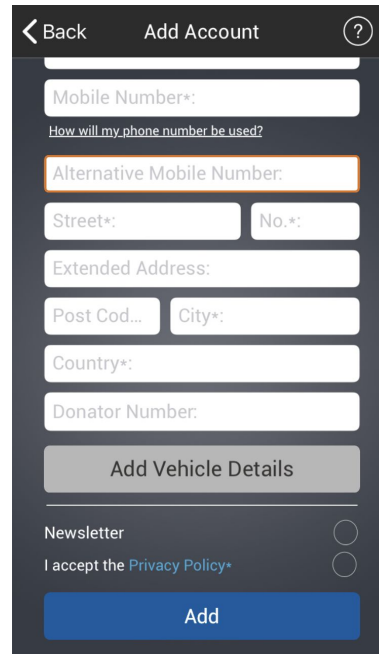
Back
Add Account
?

Mobile Number*:
How will my phone number be used?
Alternative Mobile Number:
Street*:
No.*:
Extended Address:
Post Cod...
City*:
Country*:
Donator Number:
Add Vehicle Details

Newsletter
I accept the Privacy Policy*
Add